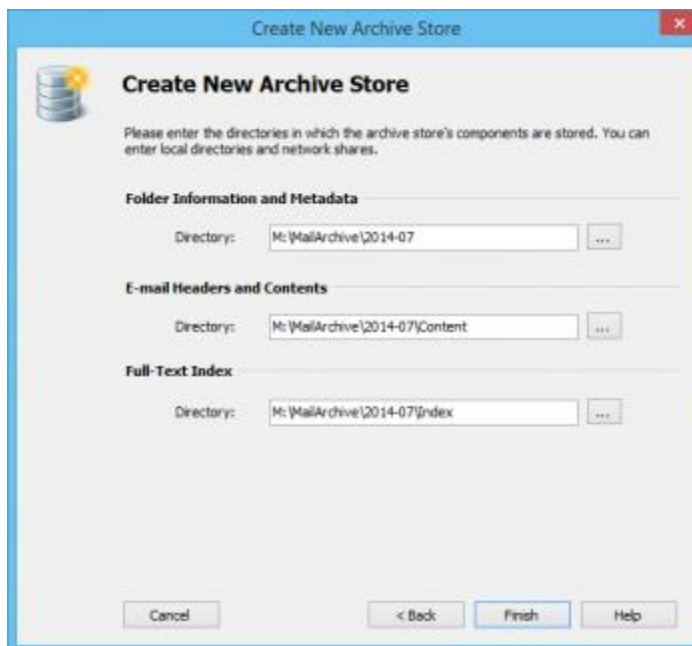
Create New Archive Store

Create New Archive Store

Please enter the directories in which the archive store's components are stored. You can enter local directories and network shares.

Folder Information and Metadata

Directory: M:\MailArchive\2014-07 ...

E-mail Headers and Contents

Directory: M:\MailArchive\2014-07\Content ...

Full-Text Index

Directory: M:\MailArchive\2014-07\Index ...

Cancel

< Back

Finish

Help